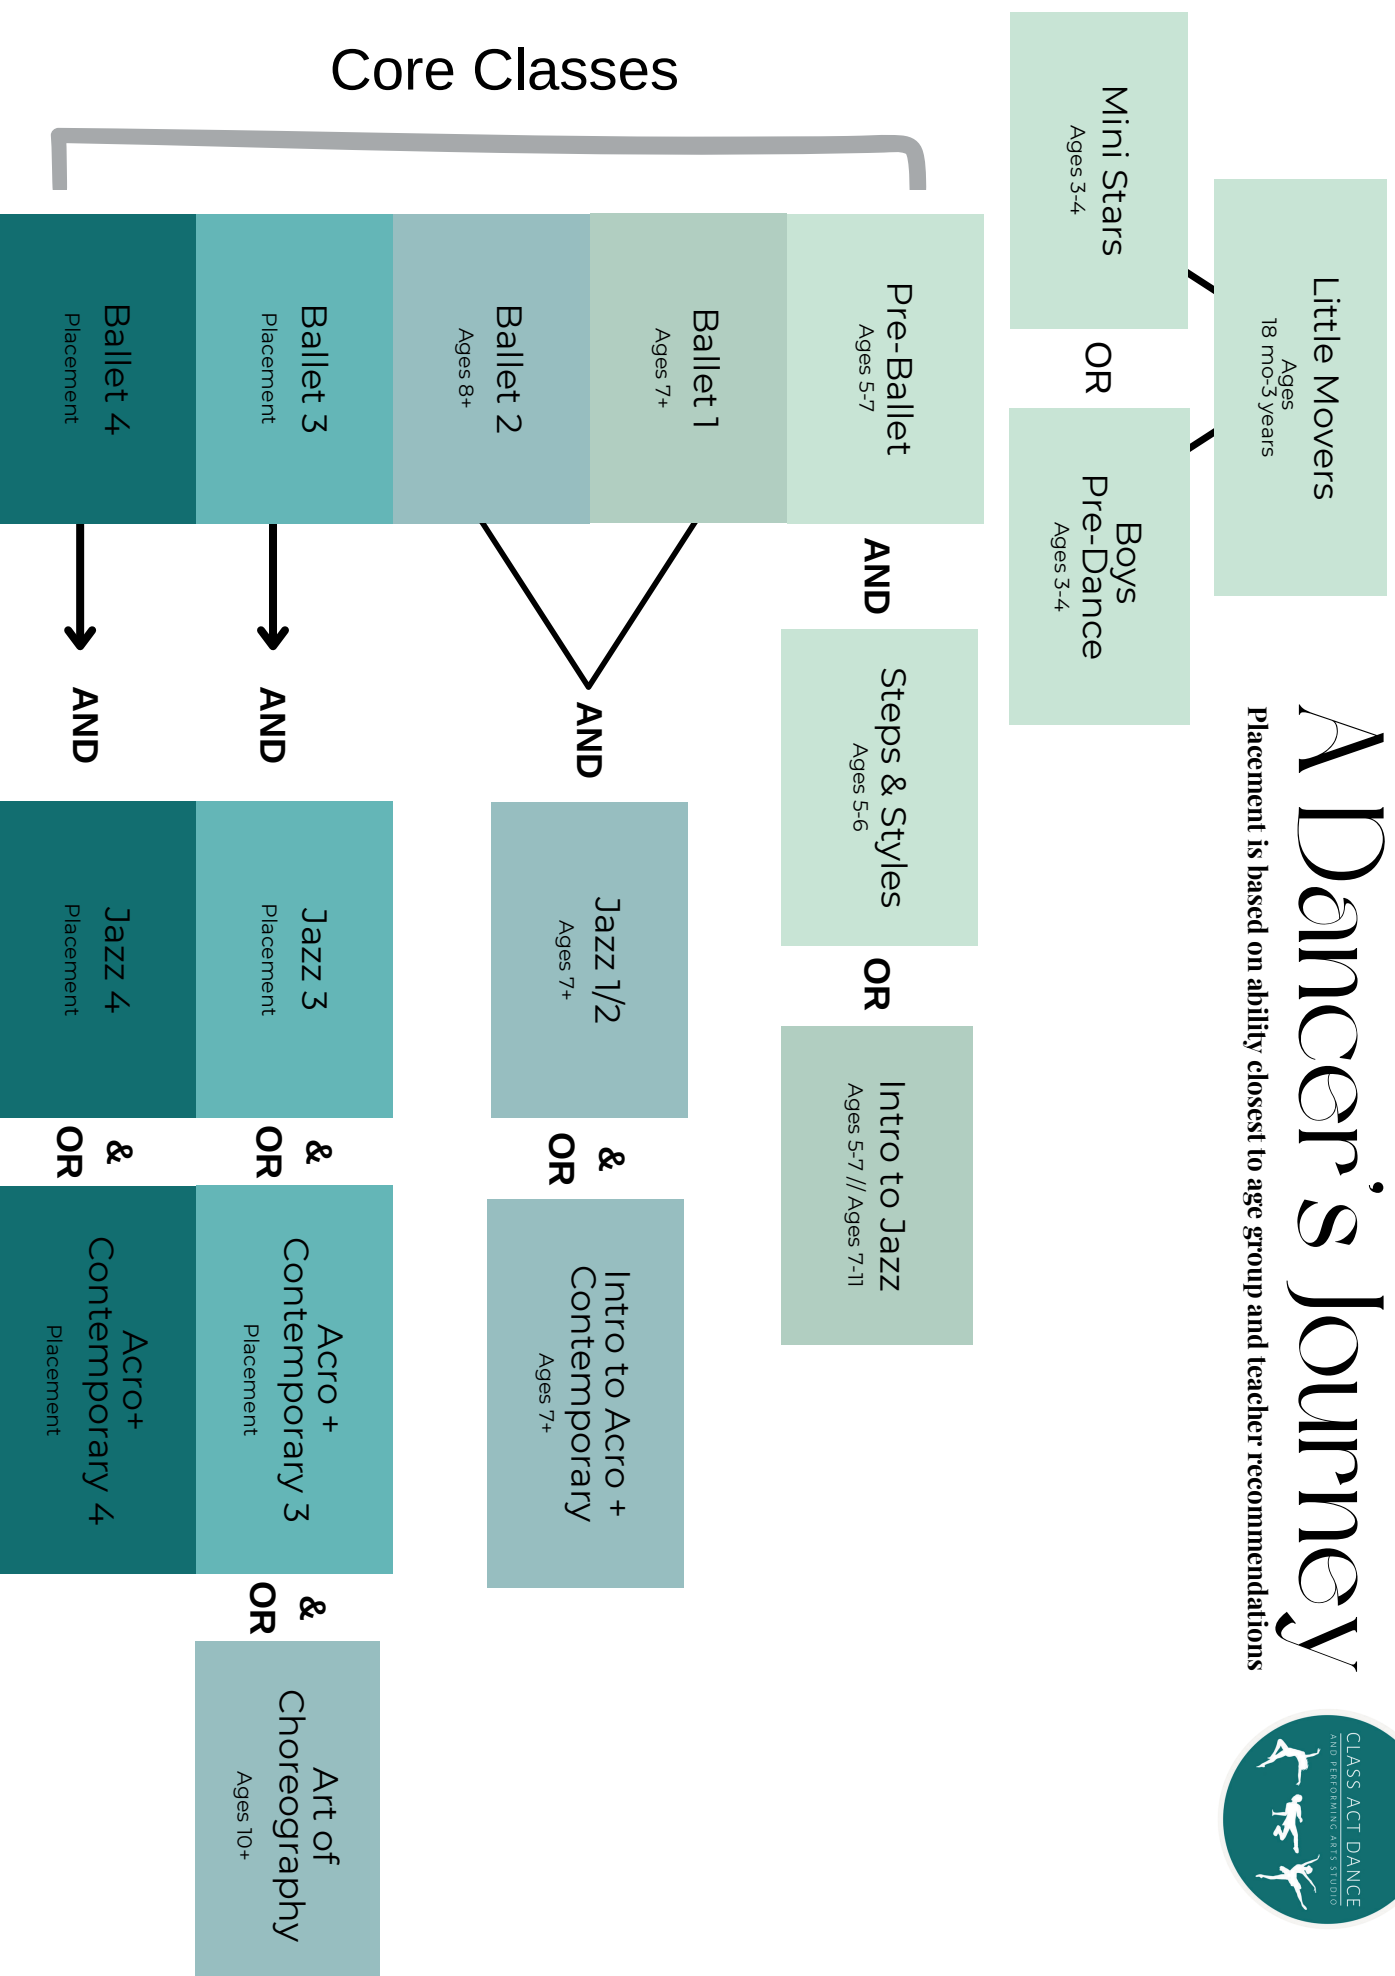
A Dancer's Journey
Placement is based on ability closest to age group and teacher recommendations

Little Movers
Ages
18 mo-3 years

Mini Stars
Ages 3-4

OR

Boys Pre-Dance
Ages 3-4

Core Classes

Pre-Ballet
Ages 5-7

AND

Steps & Styles
Ages 5-6

OR

Intro to Jazz
Ages 5-7 // Ages 7-11

Ballet 1
Ages 7+

Ballet 2
Ages 8+

AND

Jazz 1/2
Ages 7+

&
OR

Intro to Acro + Contemporary
Ages 7+

Ballet 3
Placement

AND

Jazz 3
Placement

&
OR

Acro + Contemporary 3
Placement

&
OR

Art of Choreography
Ages 10+

Ballet 4
Placement

AND

Jazz 4
Placement

&
OR

Acro+ Contemporary 4
Placement

CLASS ACT DANCE
AND PERFORMING ARTS STUDIO